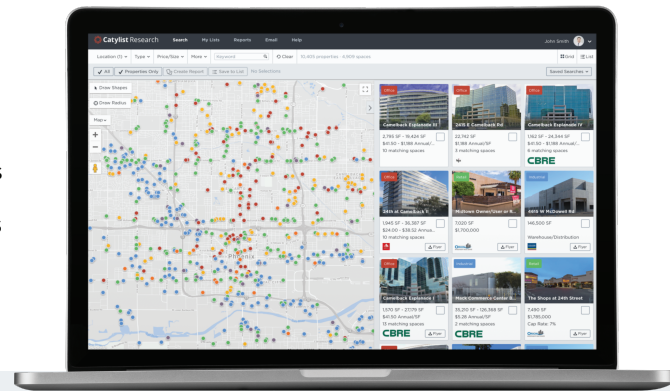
Catylist Research   Search   My Lists   Reports   Email   Help   John Smith

Location (1)   Type   Price/Size   More   Keyword   Clear   10,400 properties · 6,909 spaces   Grid   List

All   Properties Only   Create Report   Save to List   No Selections   Saved Searches

Draw Shapes
Draw Radius
Map

Phoenix

Office
Camelback Esplanade III
2,795 SF - 19,434 SF
$41.50 - $1.986 Annual/...
10 matching spaces

Office
2411 E Camelback Rd
22,742 SF
$1.986 Annual/SF
3 matching spaces

Office
Camelback Esplanade IV
1,152 SF - 24,854 SF
$41.50 - $1.986 Annual/...
6 matching spaces
CBRE

Office
24th at Camelback II
1,945 SF - 36,387 SF
$24.00 - $38.52 Annua...
10 matching spaces
Flyer

Retail
Midtown Owner/User or R...
7,020 SF
$1,700,000
Flyer

Industrial
2419 W McDowell Rd
146,500 SF
Warehouse/Distribution
Flyer

Office
Camelback Esplanade I
1,570 SF - 27,179 SF
$41.50 Annual/SF
13 matching spaces
CBRE
Flyer

Industrial
Mack Commerce Center B...
35,210 SF - 126,368 SF
$5.28 Annual/SF
2 matching spaces
CBRE
Flyer

Retail
The Shops at 24th Street
7,490 SF
$1,785,000
Cap Rate: 7%
Flyer